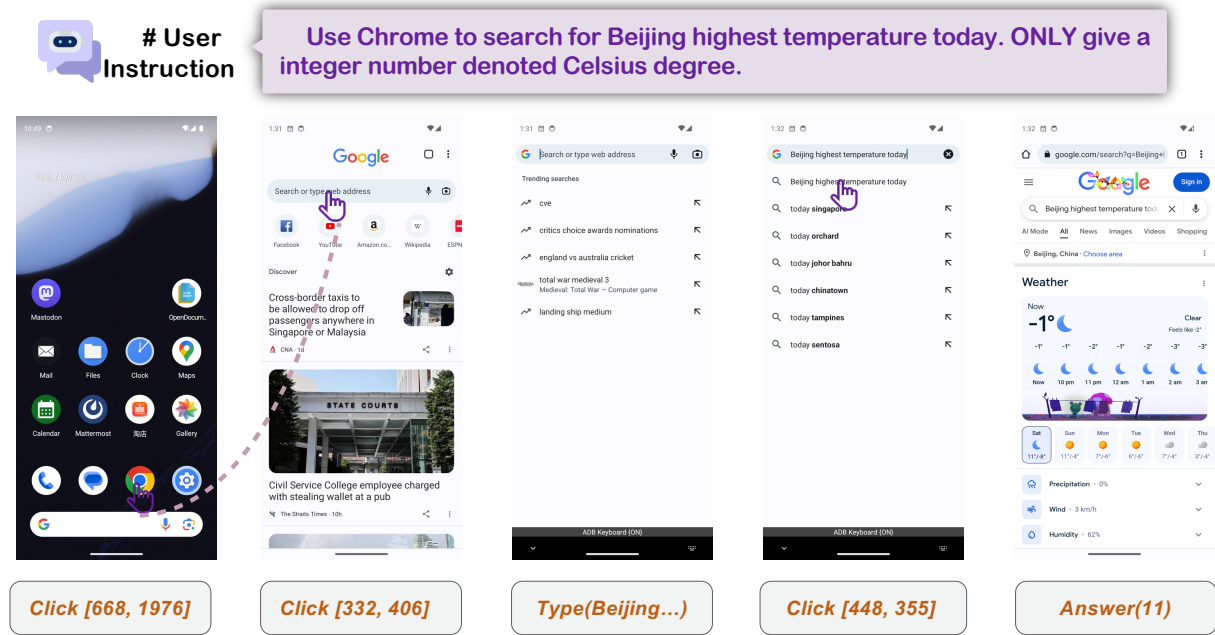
# User Instruction

Use Chrome to search for Beijing highest temperature today. ONLY give a integer number denoted Celsius degree.

10:49

Tue, Nov 11

Mastodon
OpenDocum...
Mail
Files
Clock
Maps
Calendar
Mattermost
淘店
Gallery

1:31

Google

Search or type web address

Facebook
YouTube
Amazon.co...
Wikipedia
ESPN

Discover

Cross-border taxis to be allowed to drop off passengers anywhere in Singapore or Malaysia

CNA · 1d

STATE COURTS

Civil Service College employee charged with stealing wallet at a pub

The Straits Times · 10h

1:31

Search or type web address

Trending searches

cve
critics choice awards nominations
england vs australia cricket
total war medieval 3
Medieval: Total War — Computer game
landing ship medium

ADB Keyboard {ON}

1:32

Beijing highest temperature today

Beijing highest temperature today
today singapore
today orchard
today johor bahru
today chinatown
today tampines
today sentosa

ADB Keyboard {ON}

1:32

google.com/search?q=Beijing+l

Google

Sign in

Beijing highest temperature toda

AI Mode
All
News
Images
Videos
Shopping

Beijing, China · Choose area

Weather

Now
-1°
Clear
Feels like -2°

-1° -1° -2° -1° -2° -3° -3°
Now 10 pm 11 pm 12 am 1 am 2 am 3 am

Sat 11°/-8°
Sun 11°/-4°
Mon 7°/-6°
Tue 6°/-6°
Wed 7°/-4°
Thu 3°/-4°

Precipitation · 0%
Wind · 3 km/h
Humidity · 62%

Click [668, 1976]

Click [332, 406]

Type(Beijing...)

Click [448, 355]

Answer(11)